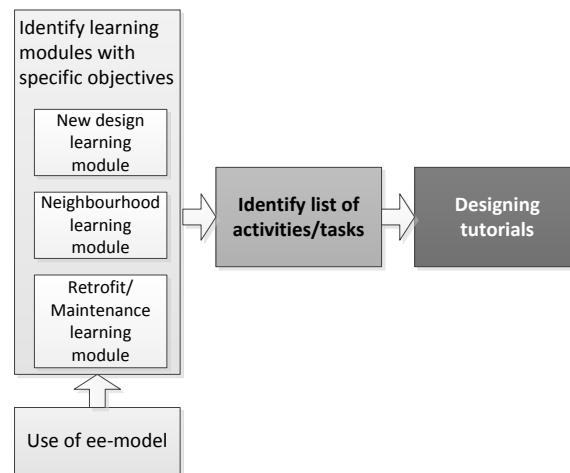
Identify learning modules with specific objectives

New design learning module

Neighbourhood learning module

Retrofit/ Maintenance learning module

Use of ee-model

Identify list of activities/tasks

Designing tutorials